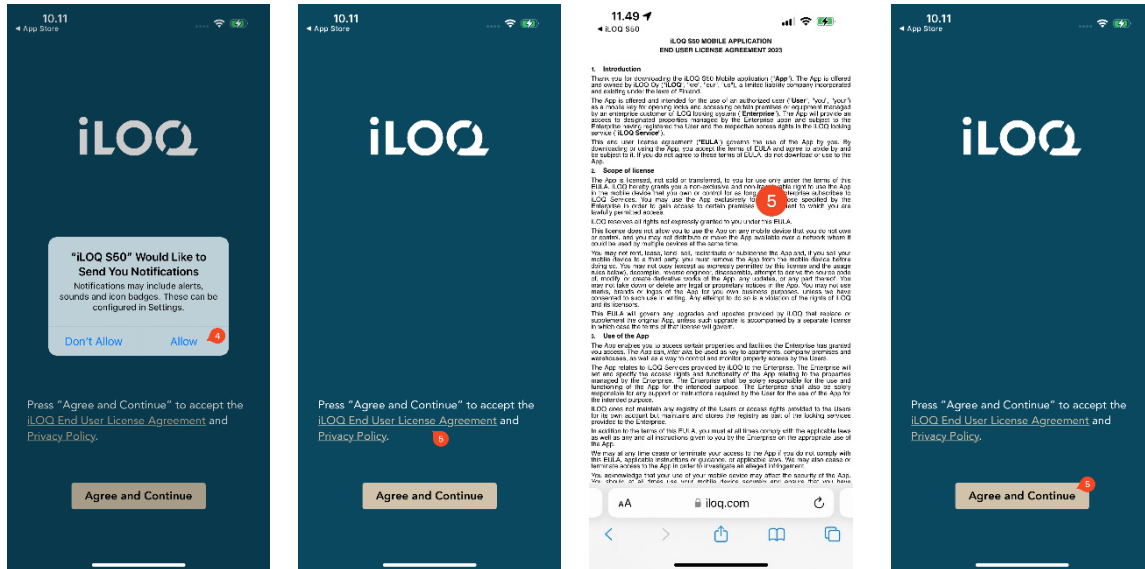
10.11
◂ App Store

iLOQ

"iLOQ S50" Would Like to Send You Notifications
Notifications may include alerts, sounds and icon badges. These can be configured in Settings.
Don't Allow
Allow
4

Press "Agree and Continue" to accept the iLOQ End User License Agreement and Privacy Policy.

Agree and Continue

10.11
◂ App Store

iLOQ

Press "Agree and Continue" to accept the iLOQ End User License Agreement and Privacy Policy.
5

Agree and Continue

11.49
◂ iLOQ S50

iLOQ S50 MOBILE APPLICATION
END USER LICENSE AGREEMENT 2023

1. Introduction

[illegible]

2. Scope of license

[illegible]

5

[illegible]

3. Use of the App

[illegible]

AA iloq.com

10.11
◂ App Store

iLOQ

Press "Agree and Continue" to accept the iLOQ End User License Agreement and Privacy Policy.

Agree and Continue
6